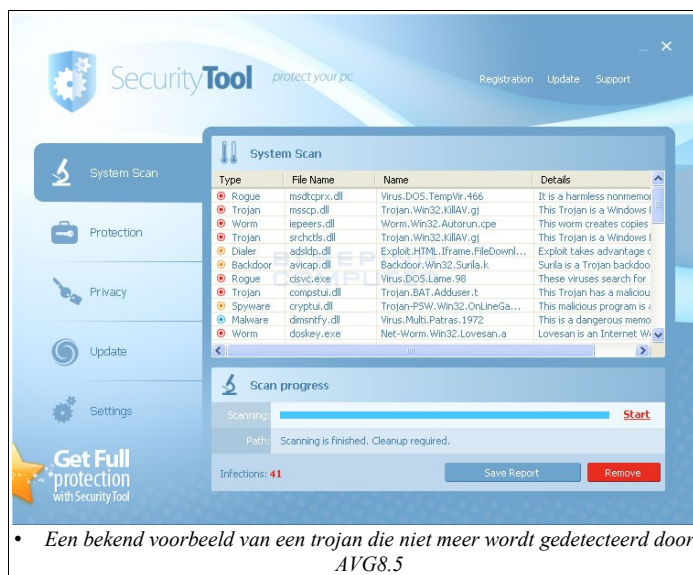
SecurityTool protect your pc

Registration Update Support

System Scan

Protection

Privacy

Update

Settings

Get Full protection with Security Tool

System Scan

| Type | File Name | Name | Details |
|---|---|---|---|
| Rogue | msdtcprx.dll | Virus.DOS.TempVir.466 | It is a harmless nonmemo |
| Trojan | msscp.dll | Trojan.Win32.KillAV.gj | This Trojan is a Windows |
| Worm | iepeers.dll | Worm.Win32.Autorun.cpe | This worm creates copies |
| Trojan | srchctls.dll | Trojan.Win32.KillAV.gj | This Trojan is a Windows |
| Dialer | adsldp.dll | Exploit.HTML.Iframe.FileDownl... | Exploit takes advantage |
| Backdoor | avicap.dll | Backdoor.Win32.Surila.k | Surila is a Trojan backdo |
| Rogue | cisvc.exe | Virus.DOS.Lame.98 | These viruses search for |
| Trojan | compstui.dll | Trojan.BAT.Adduser.t | This Trojan has a maliciou |
| Spyware | cryptui.dll | Trojan-PSW.Win32.OnLineGa... | This malicious program is |
| Malware | dimsntfy.dll | Virus.Multi.Patras.1972 | This is a dangerous memo |
| Worm | doskey.exe | Net-Worm.Win32.Lovesan.a | Lovesan is an Internet W |

Scan progress

Scanning: Start

Path: Scanning is finished. Cleanup required.

Infections: 41

Save Report

Remove

• Een bekend voorbeeld van een trojan die niet meer wordt gedetecteerd door AVG8.5